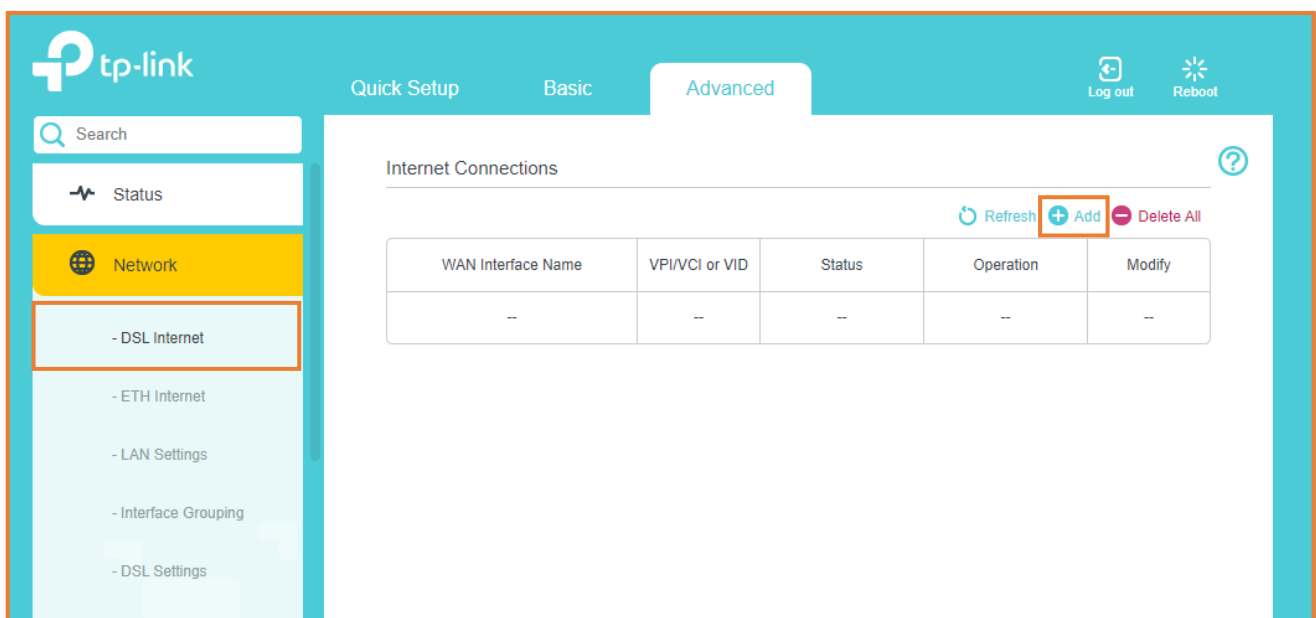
tp-link

Quick Setup Basic Advanced

Log out Reboot

Search

Status

Network

- DSL Internet

- ETH Internet

- LAN Settings

- Interface Grouping

- DSL Settings

Internet Connections

?

Refresh Add Delete All

| WAN Interface Name | VPI/VCI or VID | Status | Operation | Modify |
|---|---|---|---|---|
| -- | -- | -- | -- | -- |